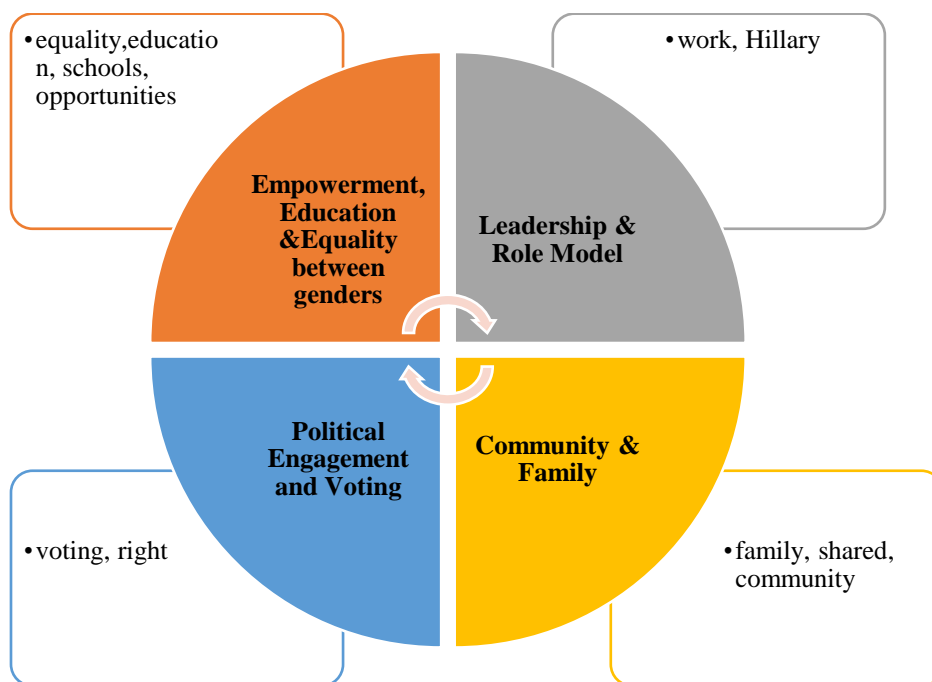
• equality, education, schools, opportunities

• work, Hillary

Empowerment, Education &Equality between genders

Leadership & Role Model

Political Engagement and Voting

Community & Family

• voting, right

• family, shared, community